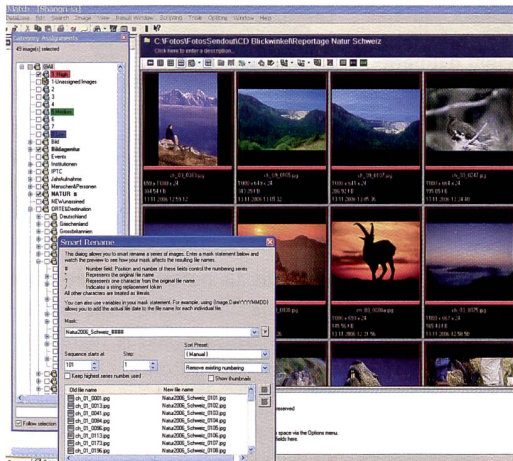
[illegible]atch - [Shangri-la]

Database Edit Search Image View Result Window Scripting Tools Options Window Help

Category Assignments

45 image(s) selected

C:\Fotos\FotosSendout\CD Blickwinkel\Reportage Natur Schweiz

Click here to enter a description...

1 Unassigned Images

Bild

Bildagentur

Events

Institutionen

IPTC

Jahrhundert

Menschen&Personen

NATUR

NEWunassigned

ORTE&Destination

Deutschland

Griechenland

Grossbritannien

ch_01_0001.jpg

ch_01_0005.jpg

ch_01_0242.jpg

11.11.2006 12:59:12

Smart Rename

This dialog allows you to smart rename a series of images. Enter a mask statement below and watch the preview to see how your mask affects the resulting file names.

# Number field. Position and number of these fields control the numbering series

* Represents the original file name

? Represents one character from the original file name

| Indicates a string replacement token

All other characters are treated as literals.

You can also use variables in your mask statement. For example, using {Image.Date:YYYYMMDD} allows you to add the actual file date to the file name for each individual file.

Mask:

Natur2006_Schweiz_####

Sort Preset:

Sequence starts at: Step:

(Manual)

101 1

Remove existing numbering

Keep highest series number used

Show thumbnails

| Old file name | New file name |
|---|---|
| ch_01_0001.jpg | Natur2006_Schweiz_0101.jpg |
| ch_01_0023.jpg | Natur2006_Schweiz_0102.jpg |
| ch_01_0041.jpg | Natur2006_Schweiz_0103.jpg |
| ch_01_0064.jpg | Natur2006_Schweiz_0104.jpg |
| ch_01_0085.jpg | Natur2006_Schweiz_0105.jpg |
| ch_01_0113.jpg | Natur2006_Schweiz_0106.jpg |
| ch_01_0173.jpg | Natur2006_Schweiz_0107.jpg |
| ch_01_0196.jpg | Natur2006_Schweiz_0108.jpg |

Follow selection

served

space via the Options menu

fields here.